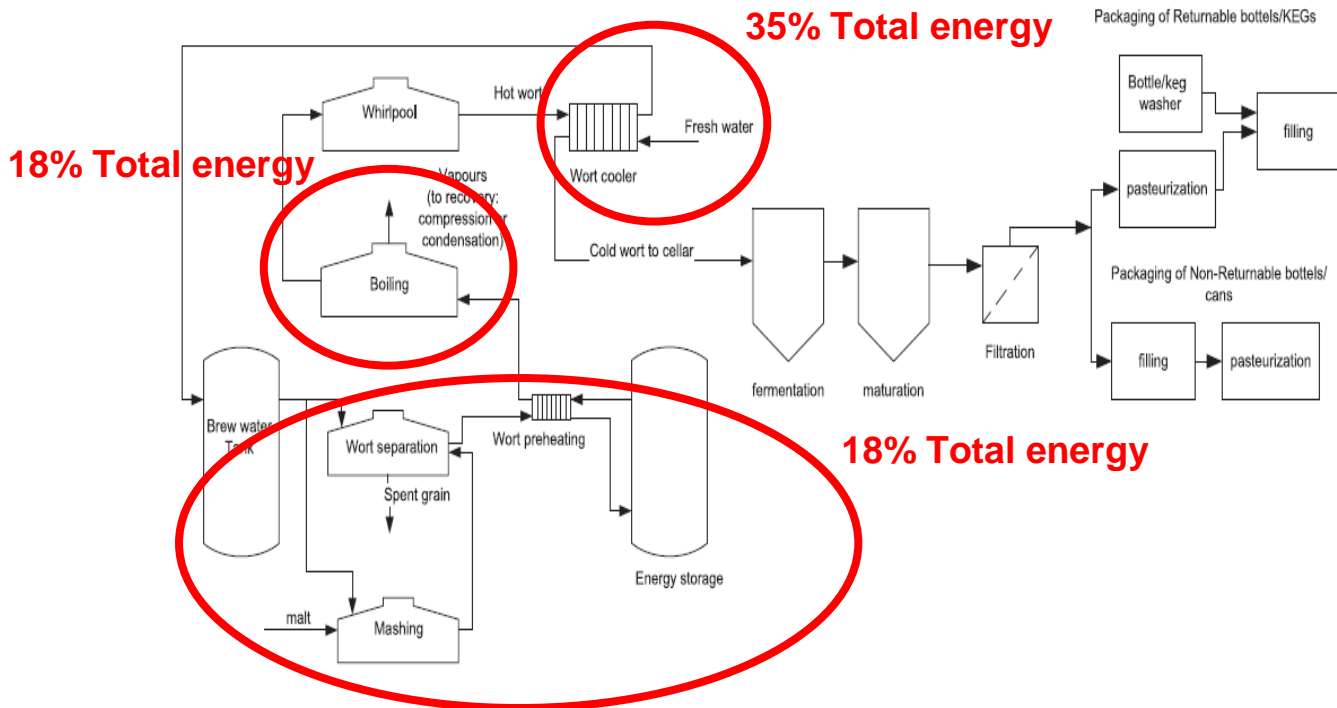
35% Total energy

Packaging of Returnable bottels/KEGs

Bottle/keg washer

filling

pasteurization

18% Total energy

Whirlpool

Hot wort

Fresh water

Wort cooler

Vapours (to recovery: compression or condensation)

Boiling

Cold wort to cellar

fermentation

maturation

Filtration

Packaging of Non-Returnable bottels/ cans

filling

pasteurization

Brew water Tank

Wort separation

Wort preheating

Spent grain

Energy storage

18% Total energy

malt

Mashing